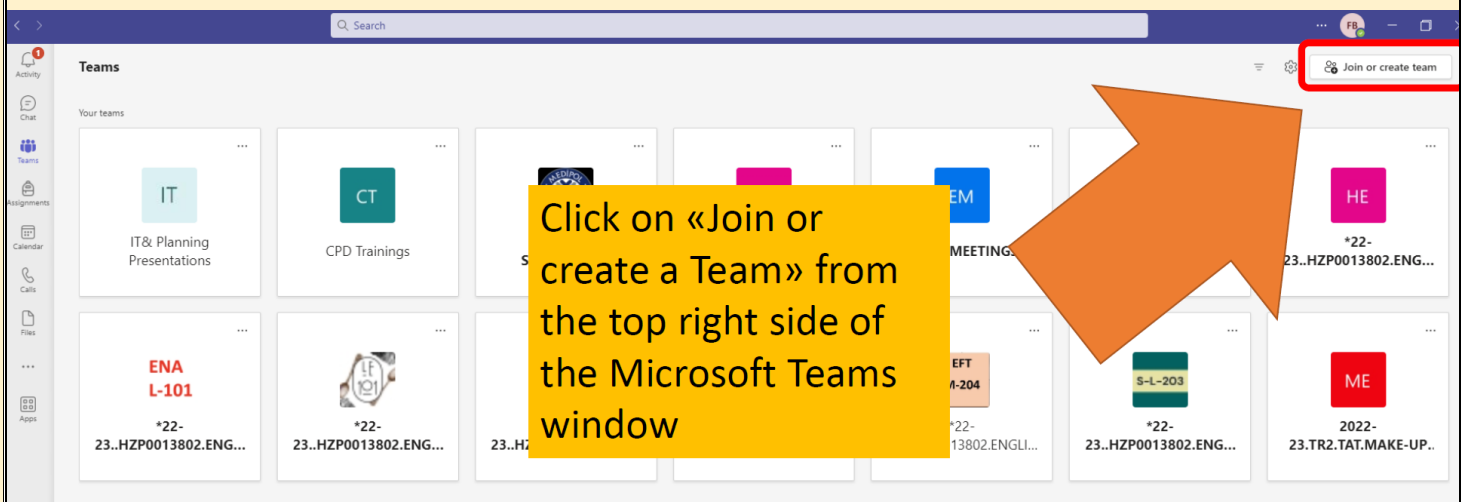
Search

FB

1
Activity
Chat
Teams
Assignments
Calendar
Calls
Files
...
Apps

Teams

Join or create team

Your teams

IT
IT& Planning Presentations

CT
CPD Trainings

MEDIPOL
S

EM
MEETINGS

HE
*22-23..HZP0013802.ENG...

ENA L-101
*22-23..HZP0013802.ENG...

İF 101
*22-23..HZP0013802.ENG...

23..HZ

EFT M-204
*22-13802.ENGLI...

S-L-203
*22-23..HZP0013802.ENG...

ME
2022-23.TR2.TAT.MAKE-UP..

Click on «Join or create a Team» from the top right side of the Microsoft Teams window